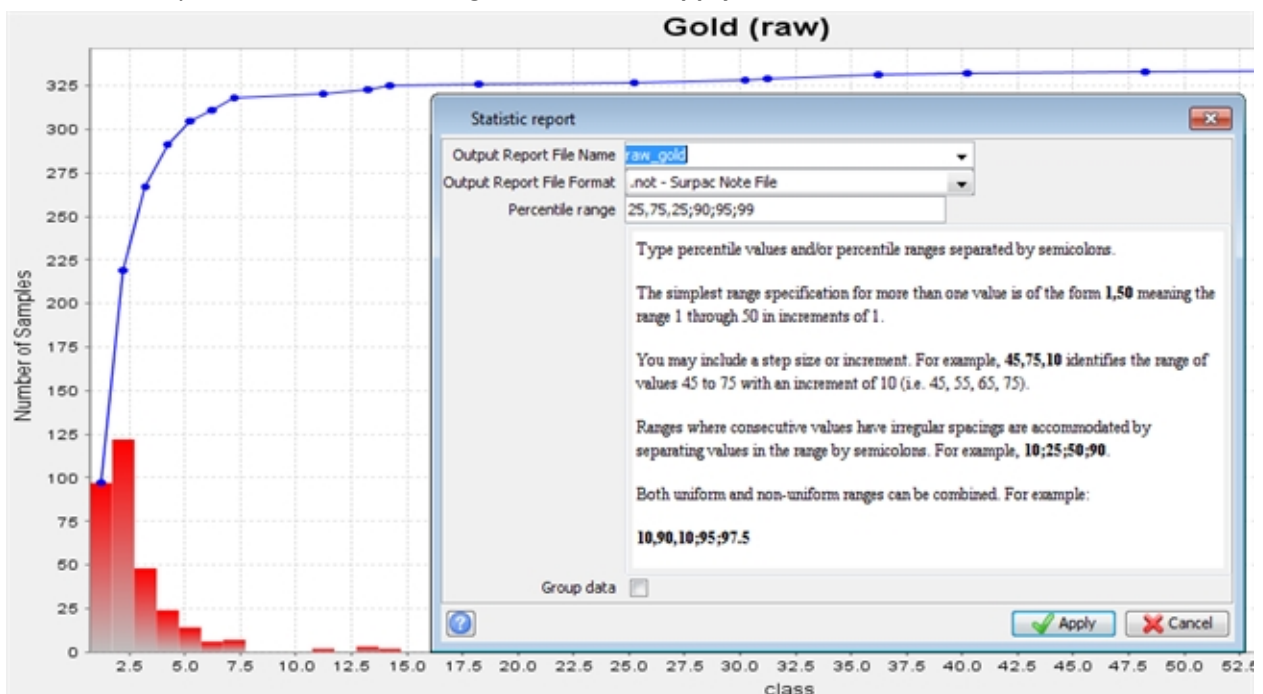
Gold (raw)

325
300
275
250
225
200
175
150
125
100
75
50
25
0

Number of Samples

2.5 5.0 7.5 10.0 12.5 15.0 17.5 20.0 22.5 25.0 27.5 30.0 32.5 35.0 37.5 40.0 42.5 45.0 47.5 50.0 52.5

class

Statistic report

Output Report File Name raw_gold
Output Report File Format .not - Surpac Note File
Percentile range 25,75,25;90;95;99

Type percentile values and/or percentile ranges separated by semicolons.

The simplest range specification for more than one value is of the form **1,50** meaning the range 1 through 50 in increments of 1.

You may include a step size or increment. For example, **45,75,10** identifies the range of values 45 to 75 with an increment of 10 (i.e. 45, 55, 65, 75).

Ranges where consecutive values have irregular spacings are accommodated by separating values in the range by semicolons. For example, **10;25;50;90**.

Both uniform and non-uniform ranges can be combined. For example:

**10,90,10;95;97.5**

Group data

Apply
Cancel